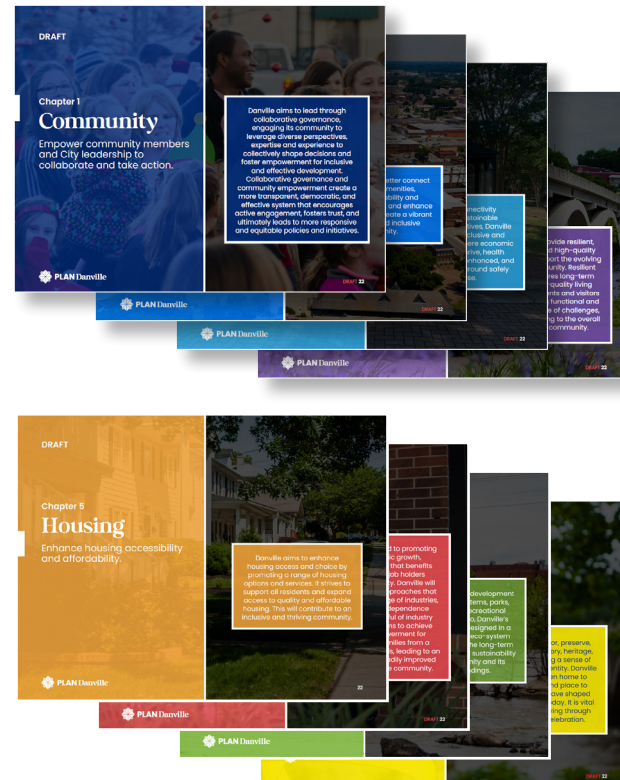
DRAFT

Chapter 1

Community

Empower community members and City leadership to collaborate and take action.

PLAN Danville

Danville aims to lead through collaborative governance, engaging its community to leverage diverse perspectives, expertise and experience to collectively shape decisions and foster empowerment for inclusive and effective development. Collaborative governance and community empowerment create a more transparent, democratic, and effective system that encourages active engagement, fosters trust, and ultimately leads to more responsive and equitable policies and initiatives.

etter connect menities, bility and and enhance eate a vibrant d inclusive unity.

DRAFT 22

nectivity stainable ives. Danville nclusive and ere economic rive, health nhanced, and round safely se.

DRAFT 22

ovide resilient, d high-quality port the evolving unity. Resilient res long-term quality living nts and visitors functional and e of challenges, ng to the overall community.

DRAFT 22

PLAN Danville

PLAN Danville

PLAN Danville

DRAFT

Chapter 5

Housing

Enhance housing accessibility and affordability.

PLAN Danville

Danville aims to enhance housing access and choice by promoting a range of housing options and services. It strives to support all residents and expand access to quality and affordable housing. This will contribute to an inclusive and thriving community.

22

d to promoting c growth, that benefits ob holders Danville will proaches that e of industries, dependence ul of industry s to achieve ement for ilies from a s, leading to an dily improved community.

DRAFT 22

development tems, parks, ecreational , Danville's esigned in a eco-system he long-term sustainability nity and its dings.

or, preserve, ory, heritage, g a sense of entity. Danville n home to nd place to ave shaped day. It is vital ving through elebration.

DRAFT 22

PLAN Danville

PLAN Danville